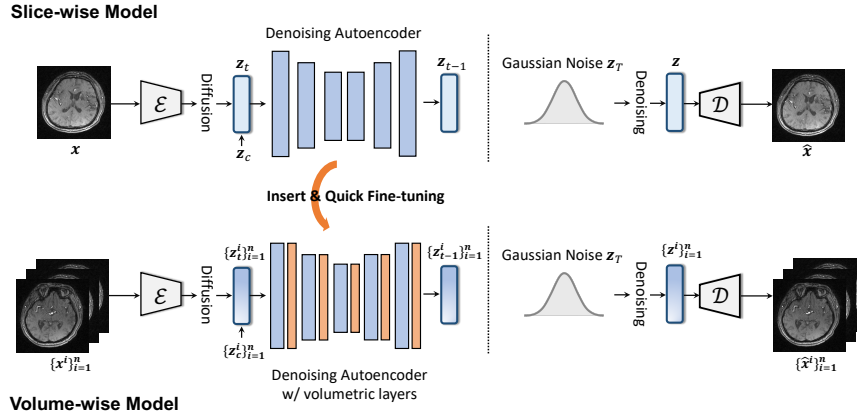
Slice-wise Model

Denoising Autoencoder

$\boldsymbol{x}$

$\mathcal{E}$

Diffusion

$\boldsymbol{z}_t$

$\boldsymbol{z}_c$

$\boldsymbol{z}_{t-1}$

Gaussian Noise $\boldsymbol{z}_T$

Denoising

$\boldsymbol{z}$

$\mathcal{D}$

$\hat{\boldsymbol{x}}$

Insert & Quick Fine-tuning

$\{\boldsymbol{x}^i\}_{i=1}^n$

$\mathcal{E}$

Diffusion

$\{\boldsymbol{z}_t^i\}_{i=1}^n$

$\{\boldsymbol{z}_c^i\}_{i=1}^n$

$\{\boldsymbol{z}_{t-1}^i\}_{i=1}^n$

Gaussian Noise $\boldsymbol{z}_T$

Denoising

$\{\boldsymbol{z}^i\}_{i=1}^n$

$\mathcal{D}$

$\{\hat{\boldsymbol{x}}^i\}_{i=1}^n$

Denoising Autoencoder w/ volumetric layers

Volume-wise Model